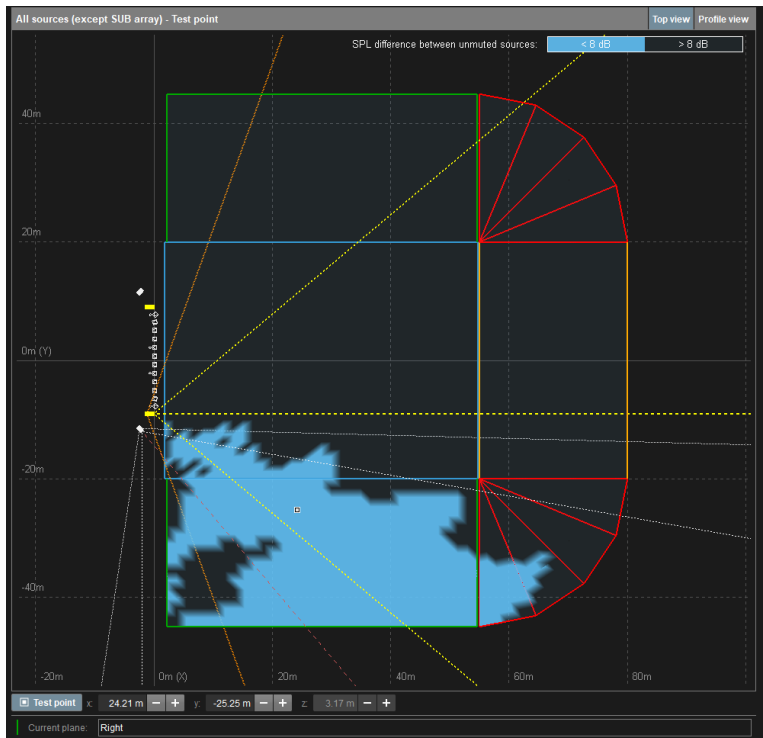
All sources (except SUB array) - Test point

Top view

Profile view

SPL difference between unmuted sources:

< 8 dB

> 8 dB

40m

20m

0m (Y)

-20m

-40m

-20m

0m (X)

20m

40m

60m

80m

Test point

x: 24.21 m − +

y: -25.25 m − +

z: 3.17 m − +

Current plane: Right